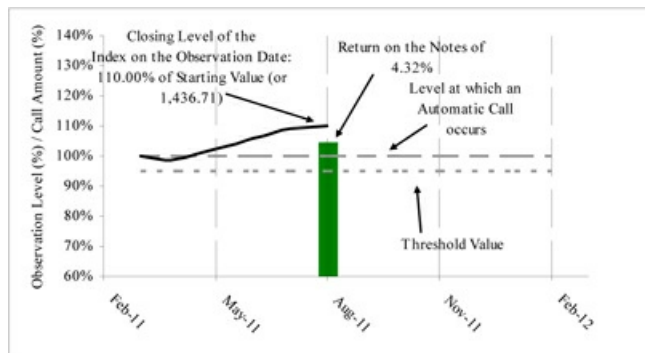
Closing Level of the Index on the Observation Date: 110.00% of Starting Value (or 1,436.71)

Return on the Notes of 4.32%

Level at which an Automatic Call occurs

Threshold Value

Observation Level (%) / Call Amount (%)

140%
130%
120%
110%
100%
90%
80%
70%
60%

Feb-11
May-11
Aug-11
Nov-11
Feb-12